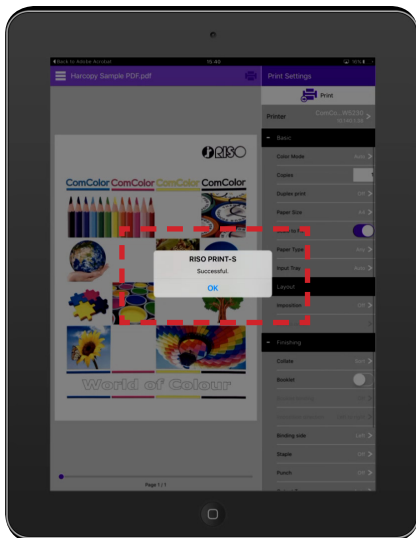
◂ Back to Adobe Acrobat 15:49
Harcopy Sample PDF.pdf
Print Settings
Print
Printer ComCo... RISO
Basic
Color Mode Auto
Copies
Duplex print Off
Paper Size A4
Paper Type Any
Input Tray Auto
Layout
Imposition Off
Finishing
Collate Sort
Booklet
Binding side Left
Staple Off
Punch Off
RISO
ComColor ComColor ComColor ComColor
World of Colour
RISO PRINT-S
Successful.
OK
Page 1 / 1